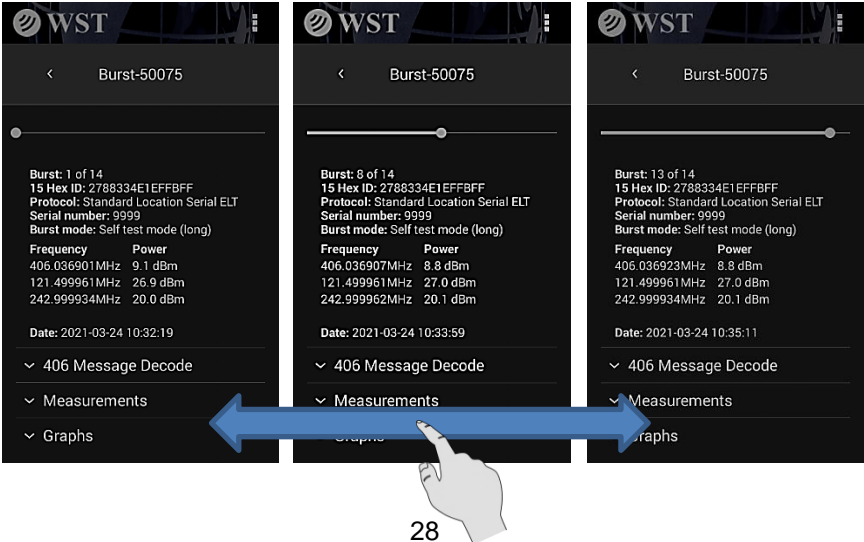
WST

Burst-50075

**Burst:** 1 of 14
**15 Hex ID:** 2788334E1EFFBFF
**Protocol:** Standard Location Serial ELT
**Serial number:** 9999
**Burst mode:** Self test mode (long)

| Frequency | Power |
|---|---|
| 406.036901MHz | 9.1 dBm |
| 121.499961MHz | 26.9 dBm |
| 242.999934MHz | 20.0 dBm |

**Date:** 2021-03-24 10:32:19

406 Message Decode

Measurements

Graphs

WST

Burst-50075

**Burst:** 8 of 14
**15 Hex ID:** 2788334E1EFFBFF
**Protocol:** Standard Location Serial ELT
**Serial number:** 9999
**Burst mode:** Self test mode (long)

| Frequency | Power |
|---|---|
| 406.036907MHz | 8.8 dBm |
| 121.499961MHz | 27.0 dBm |
| 242.999962MHz | 20.1 dBm |

**Date:** 2021-03-24 10:33:59

406 Message Decode

Measurements

Graphs

WST

Burst-50075

**Burst:** 13 of 14
**15 Hex ID:** 2788334E1EFFBFF
**Protocol:** Standard Location Serial ELT
**Serial number:** 9999
**Burst mode:** Self test mode (long)

| Frequency | Power |
|---|---|
| 406.036923MHz | 8.8 dBm |
| 121.499961MHz | 27.0 dBm |
| 242.999934MHz | 20.1 dBm |

**Date:** 2021-03-24 10:35:11

406 Message Decode

Measurements

Graphs

28